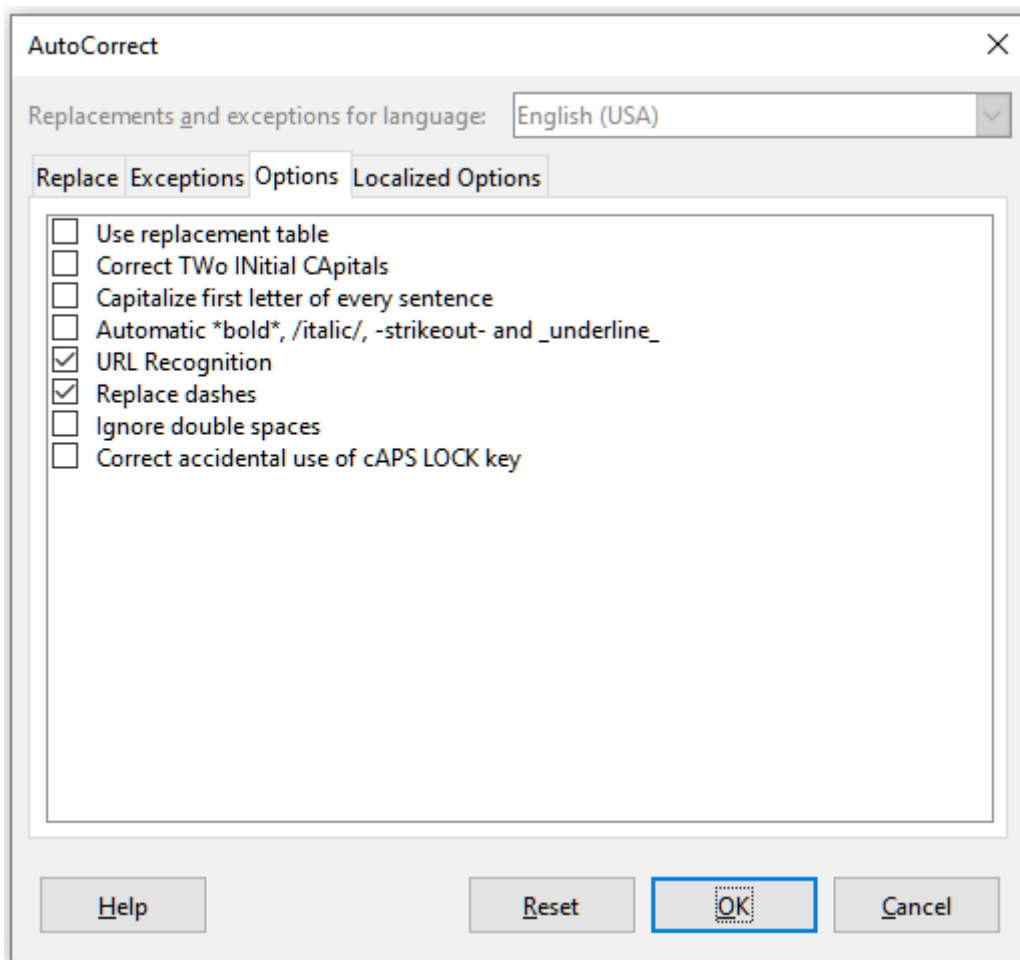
AutoCorrect

×

Replacements and exceptions for language: English (USA)

Replace Exceptions Options Localized Options

Use replacement table
Correct TWo INitial CApitals
Capitalize first letter of every sentence
Automatic *bold*, /italic/, -strikeout- and \_underline\_
URL Recognition
Replace dashes
Ignore double spaces
Correct accidental use of cAPS LOCK key

Help Reset OK Cancel